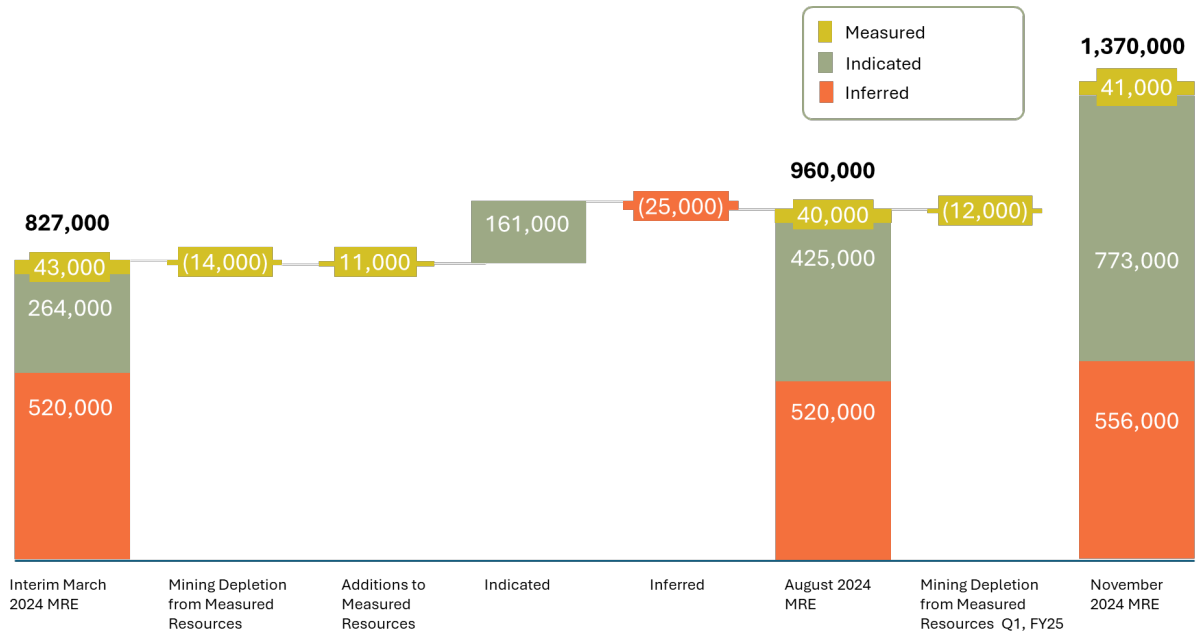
Measured
Indicated
Inferred

827,000
43,000
264,000
520,000

(14,000)

11,000

161,000

(25,000)

960,000
40,000
425,000
520,000

(12,000)

1,370,000
41,000
773,000
556,000

Interim March 2024 MRE

Mining Depletion from Measured Resources

Additions to Measured Resources

Indicated

Inferred

August 2024 MRE

Mining Depletion from Measured Resources Q1, FY25

November 2024 MRE